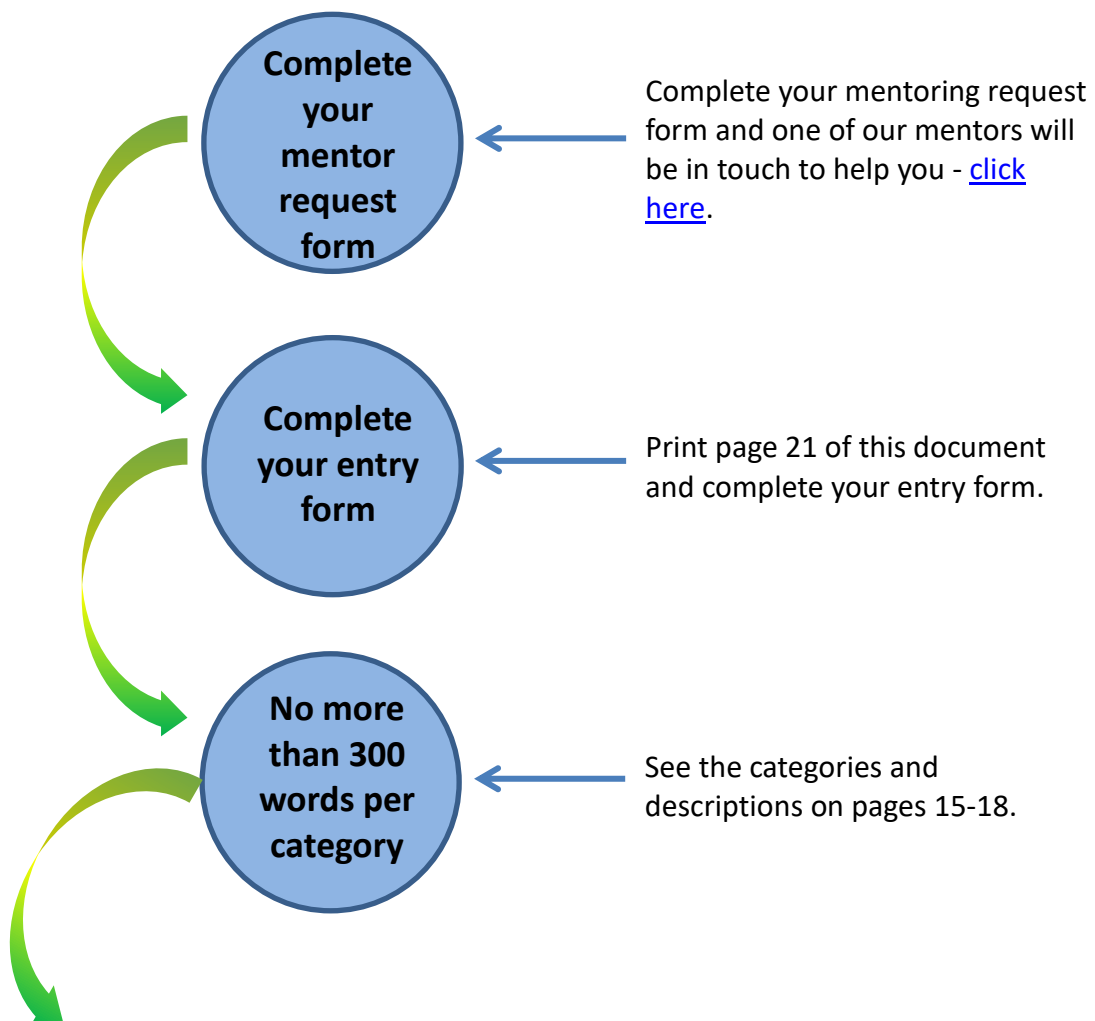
Complete your mentor request form

Complete your mentoring request form and one of our mentors will be in touch to help you - click here.

Complete your entry form

Print page 21 of this document and complete your entry form.

No more than 300 words per category

See the categories and descriptions on pages 15-18.